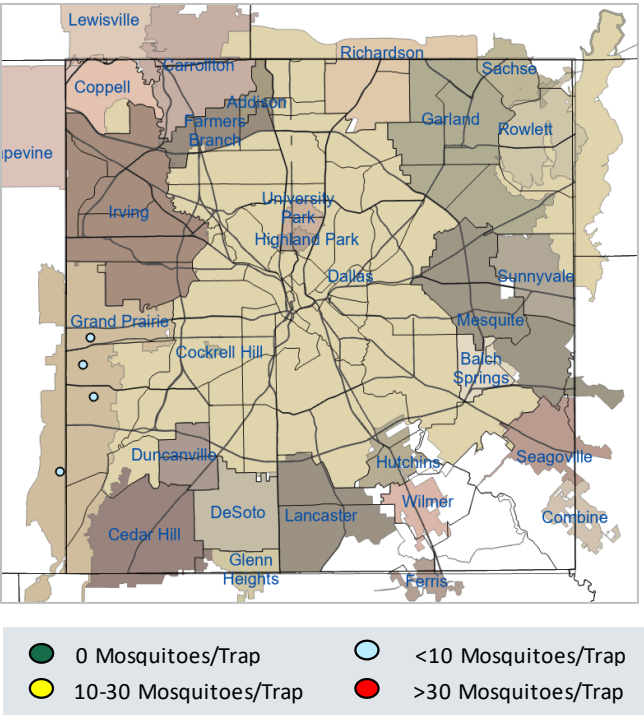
Lewisville
Carrollton
Coppell
Richardson
Sachse
Addison
Farmers Branch
Garland
Rowlett
apevine
Irving
University Park
Highland Park
Dallas
Sunnyvale
Grand Prairie
Mesquite
Cockrell Hill
Balch Springs
Duncanville
Hutchins
Seagoville
Wilmer
DeSoto
Lancaster
Combine
Cedar Hill
Glenn Heights
Ferris

0 Mosquitoes/Trap
<10 Mosquitoes/Trap
10-30 Mosquitoes/Trap
>30 Mosquitoes/Trap